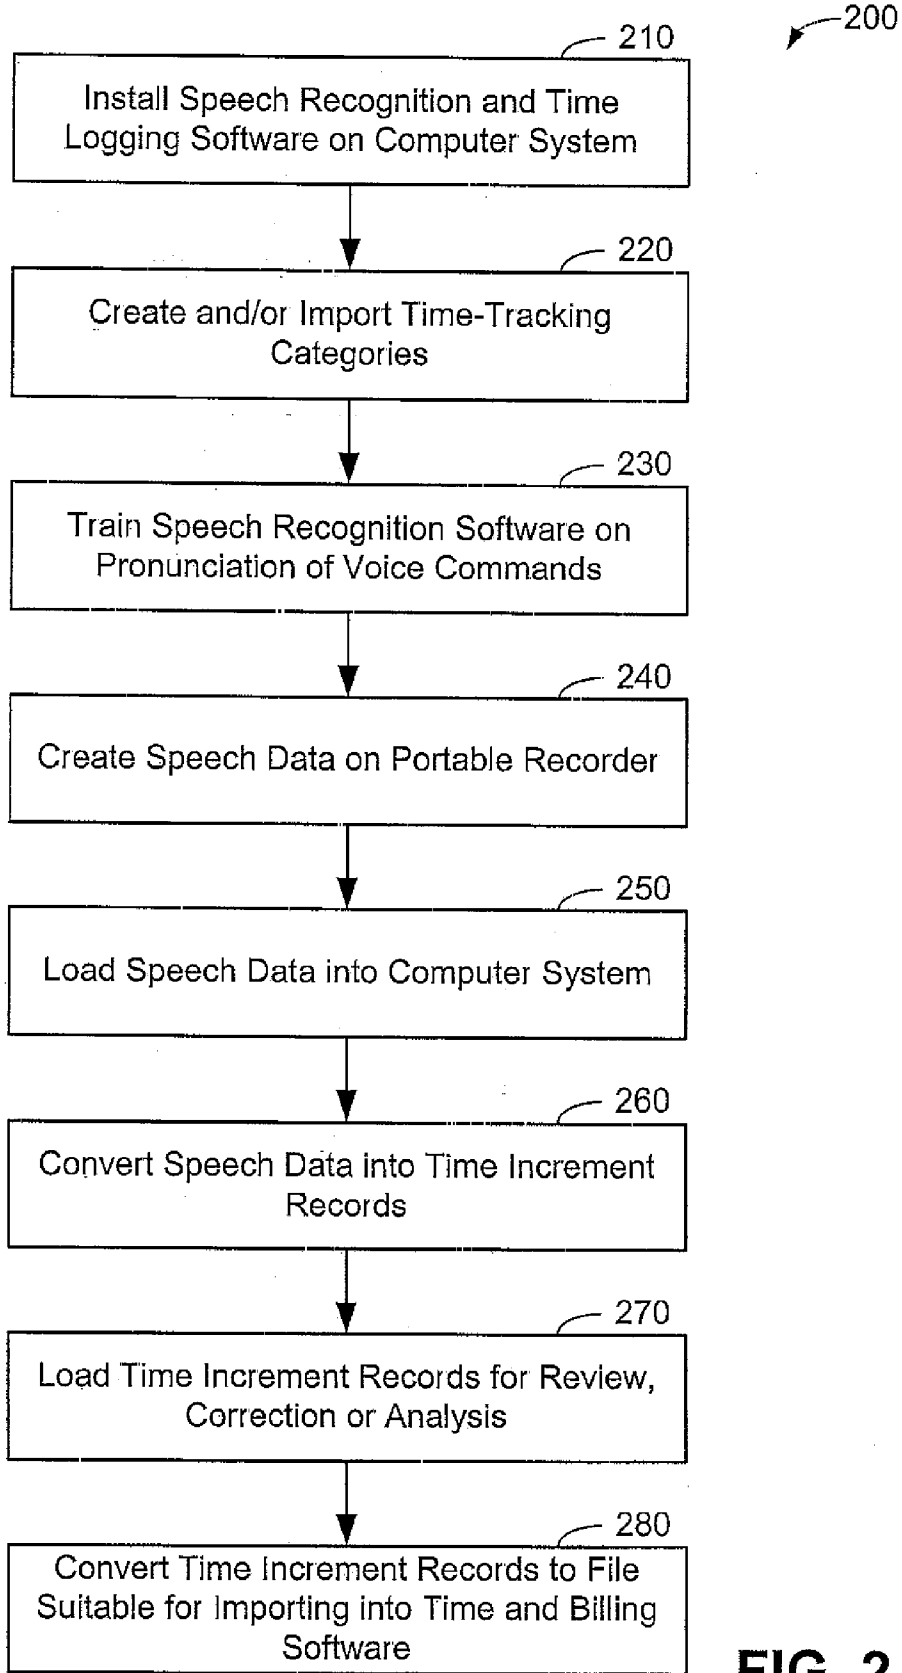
200

210

Install Speech Recognition and Time Logging Software on Computer System

220

Create and/or Import Time-Tracking Categories

230

Train Speech Recognition Software on Pronunciation of Voice Commands

240

Create Speech Data on Portable Recorder

250

Load Speech Data into Computer System

260

Convert Speech Data into Time Increment Records

270

Load Time Increment Records for Review, Correction or Analysis

280

Convert Time Increment Records to File Suitable for Importing into Time and Billing Software

FIG. 2